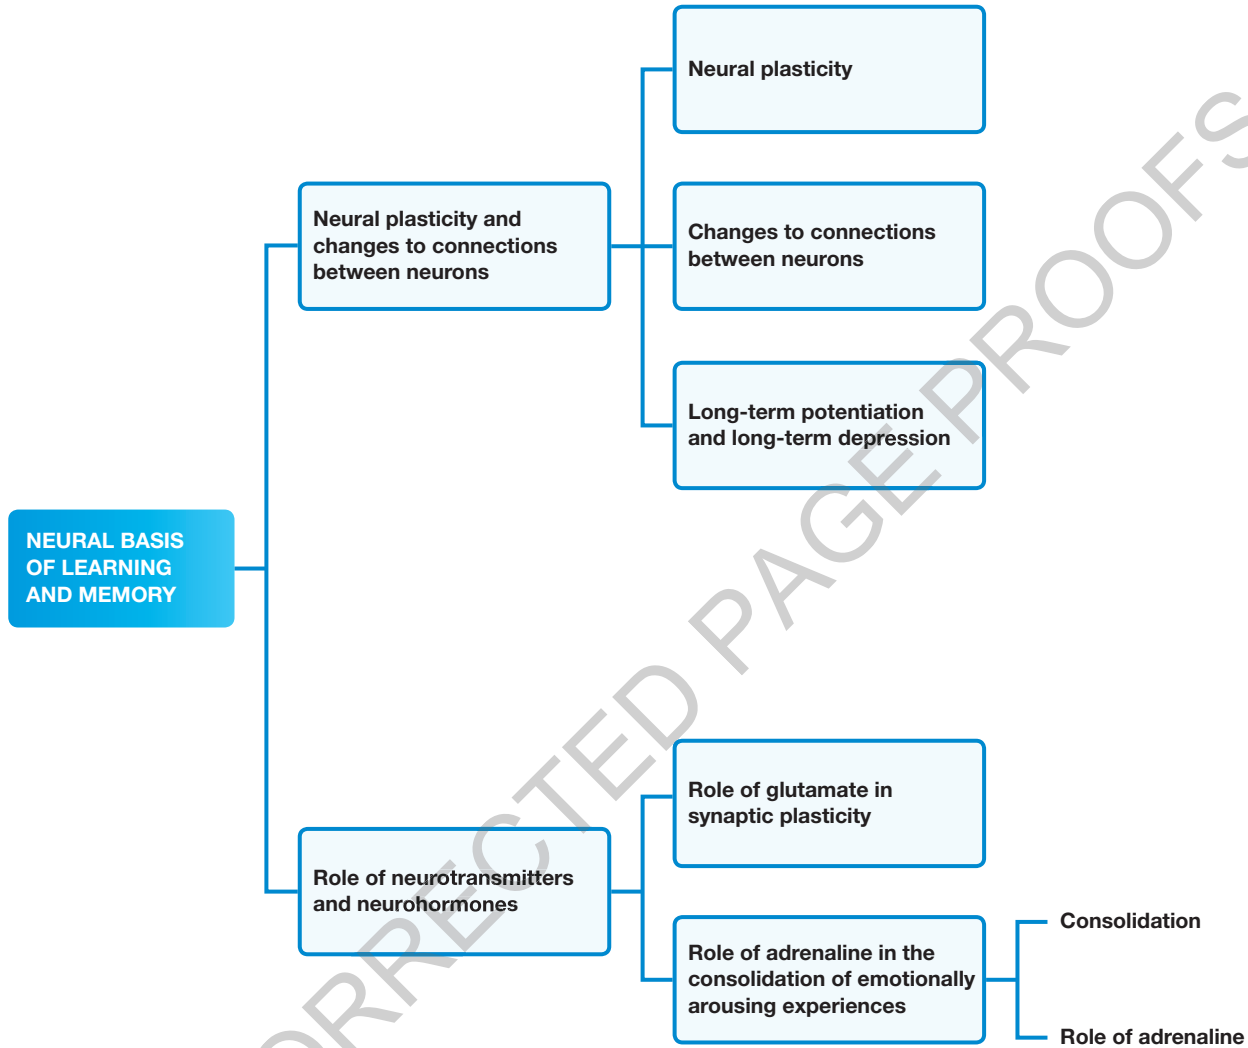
NEURAL BASIS OF LEARNING AND MEMORY

Neural plasticity and changes to connections between neurons

Neural plasticity

Changes to connections between neurons

Long-term potentiation and long-term depression

Role of neurotransmitters and neurohormones

Role of glutamate in synaptic plasticity

Role of adrenaline in the consolidation of emotionally arousing experiences

Consolidation

Role of adrenaline

ORRECTED PAGE PROOFS